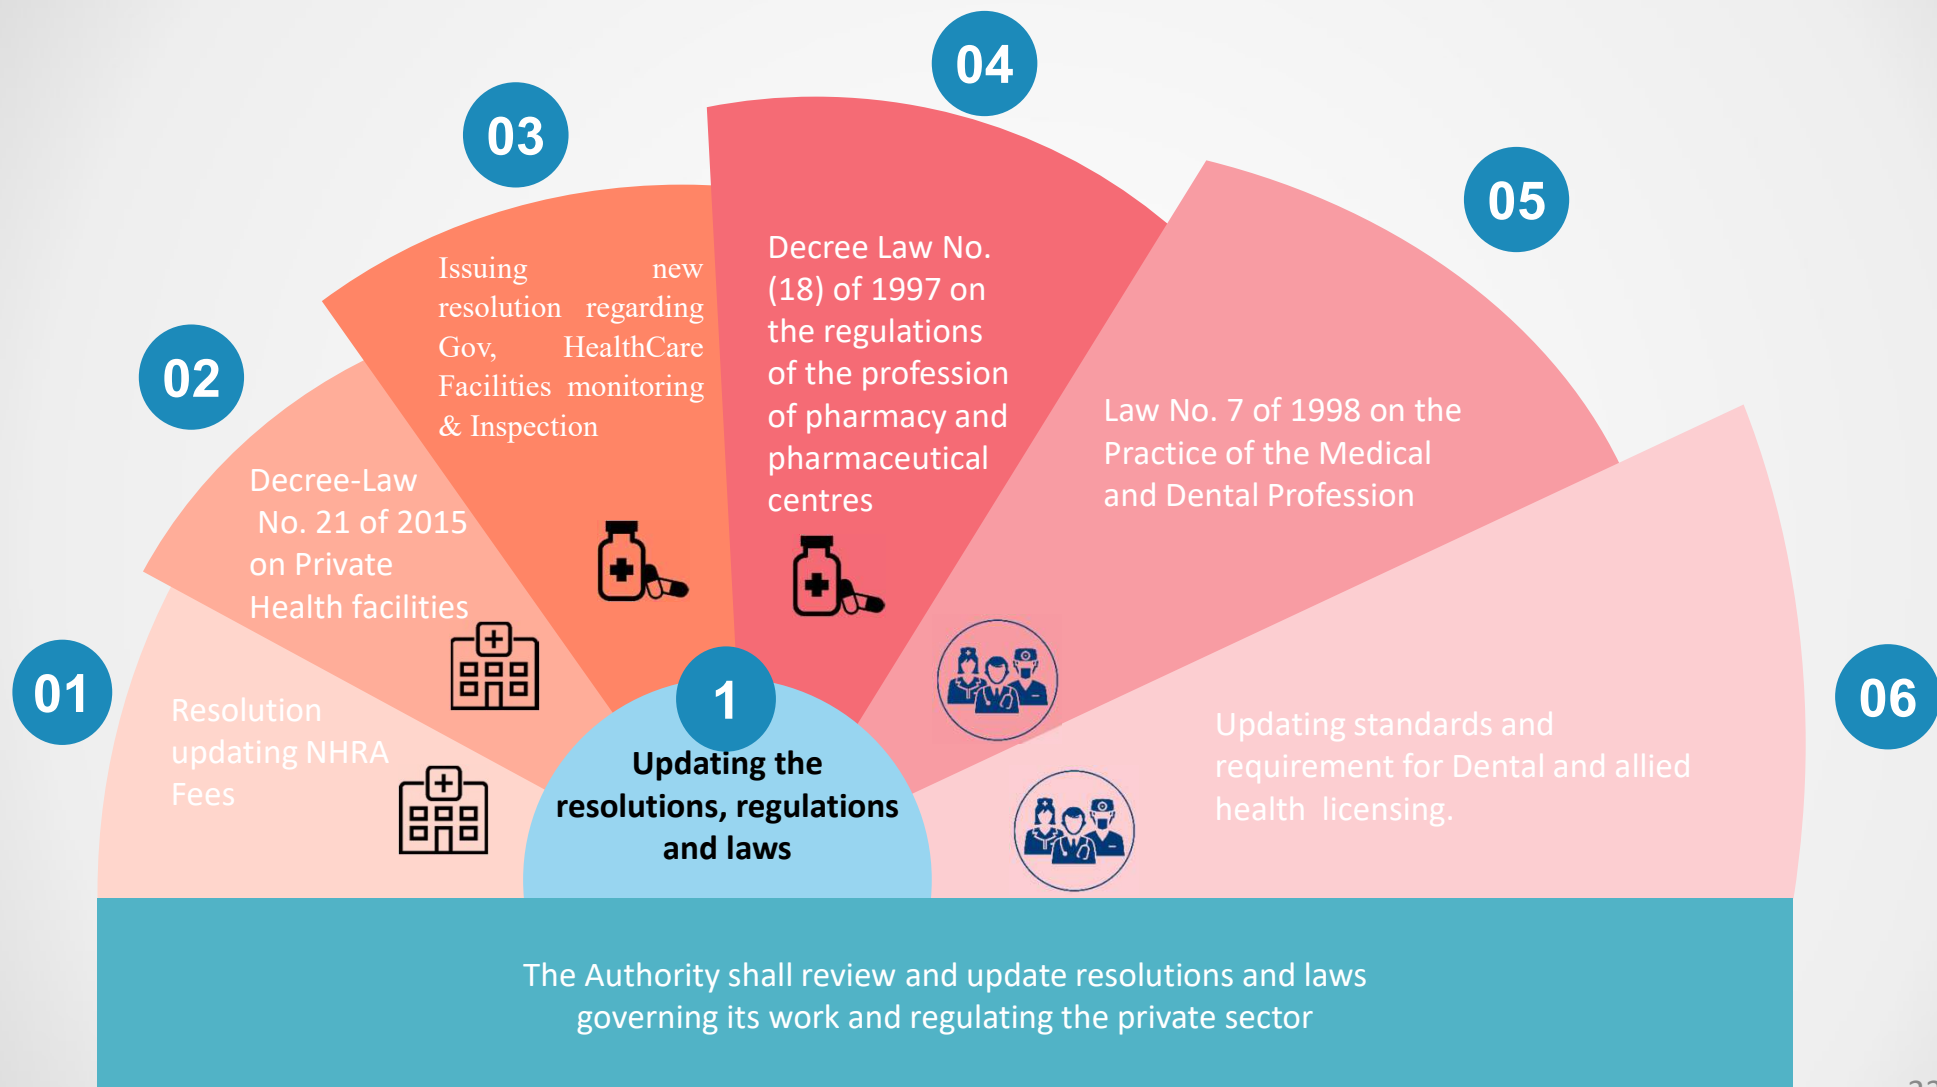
01

Resolution updating NHRA Fees

02

Decree-Law No. 21 of 2015 on Private Health facilities

03

Issuing new resolution regarding Gov, HealthCare Facilities monitoring & Inspection

04

Decree Law No. (18) of 1997 on the regulations of the profession of pharmacy and pharmaceutical centres

05

Law No. 7 of 1998 on the Practice of the Medical and Dental Profession

06

Updating standards and requirement for Dental and allied health licensing.

1

Updating the resolutions, regulations and laws

The Authority shall review and update resolutions and laws governing its work and regulating the private sector